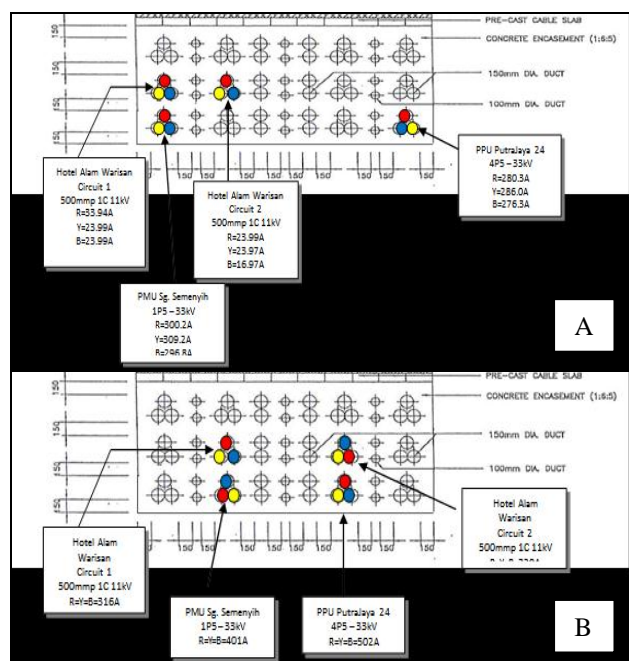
PRE-CAST CABLE SLAB

CONCRETE ENCASEMENT (1:6:5)

150mm DIA. DUCT

100mm DIA. DUCT

150

150

150

150

150 150 150 150 150 150 150 150

Hotel Alam Warisan
Circuit 1
500mmp 1C 11kV
R=33.94A
Y=23.99A
B=23.99A

Hotel Alam Warisan
Circuit 2
500mmp 1C 11kV
R=23.99A
Y=23.97A
B=16.97A

PPU Putrajaya 24
4P5 – 33kV
R=280.3A
Y=286.0A
B=276.3A

PMU Sg. Semenyih
1P5 – 33kV
R=300.2A
Y=309.2A
B=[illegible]

A

PRE-CAST CABLE SLAB

CONCRETE ENCASEMENT (1:6:5)

150mm DIA. DUCT

100mm DIA. DUCT

150 150 150 150 150 150 150 150

Hotel Alam
Warisan
Circuit 1
500mmp 1C 11kV
R=Y=B=316A

Hotel Alam
Warisan
Circuit 2
500mmp 1C 11kV
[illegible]

PMU Sg. Semenyih
1P5 – 33kV
R=Y=B=401A

PPU Putrajaya 24
4P5 – 33kV
R=Y=B=502A

B